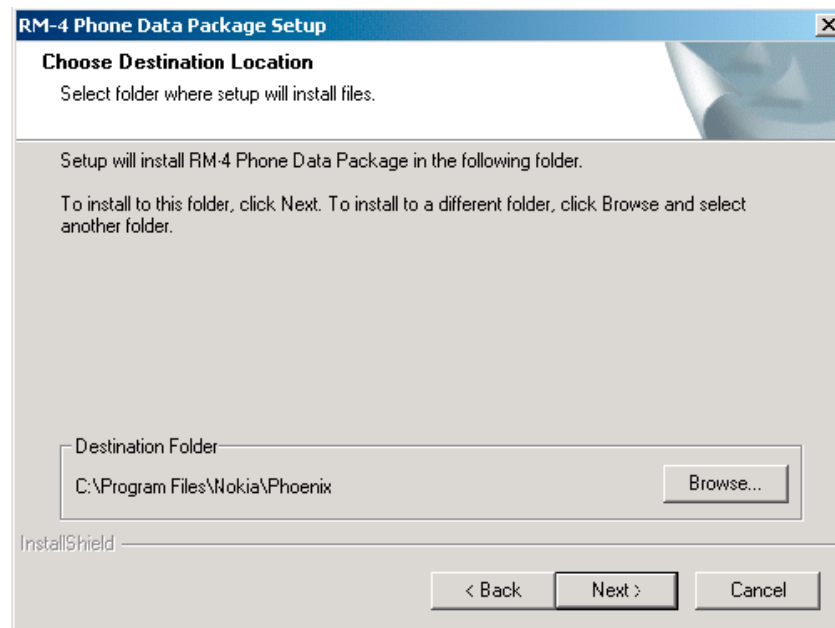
RM-4 Phone Data Package Setup

Choose Destination Location

Select folder where setup will install files.

Setup will install RM-4 Phone Data Package in the following folder.

To install to this folder, click Next. To install to a different folder, click Browse and select another folder.

Destination Folder

C:\Program Files\Nokia\Phoenix

Browse...

InstallShield

< Back

Next >

Cancel